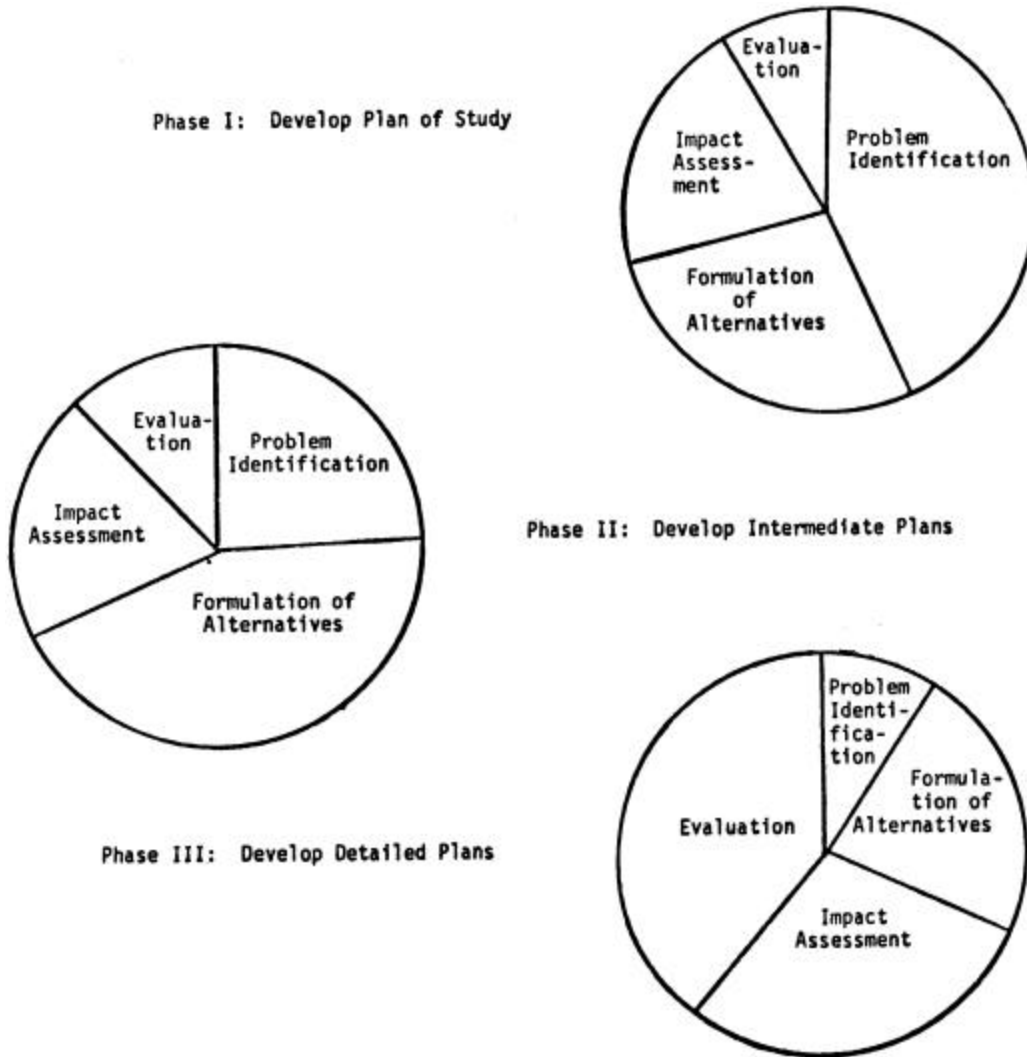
Phase I: Develop Plan of Study

Evaluation

Problem Identification

Impact Assessment

Formulation of Alternatives

Evaluation

Problem Identification

Impact Assessment

Formulation of Alternatives

Phase II: Develop Intermediate Plans

Problem Identification

Formulation of Alternatives

Evaluation

Phase III: Develop Detailed Plans

Impact Assessment